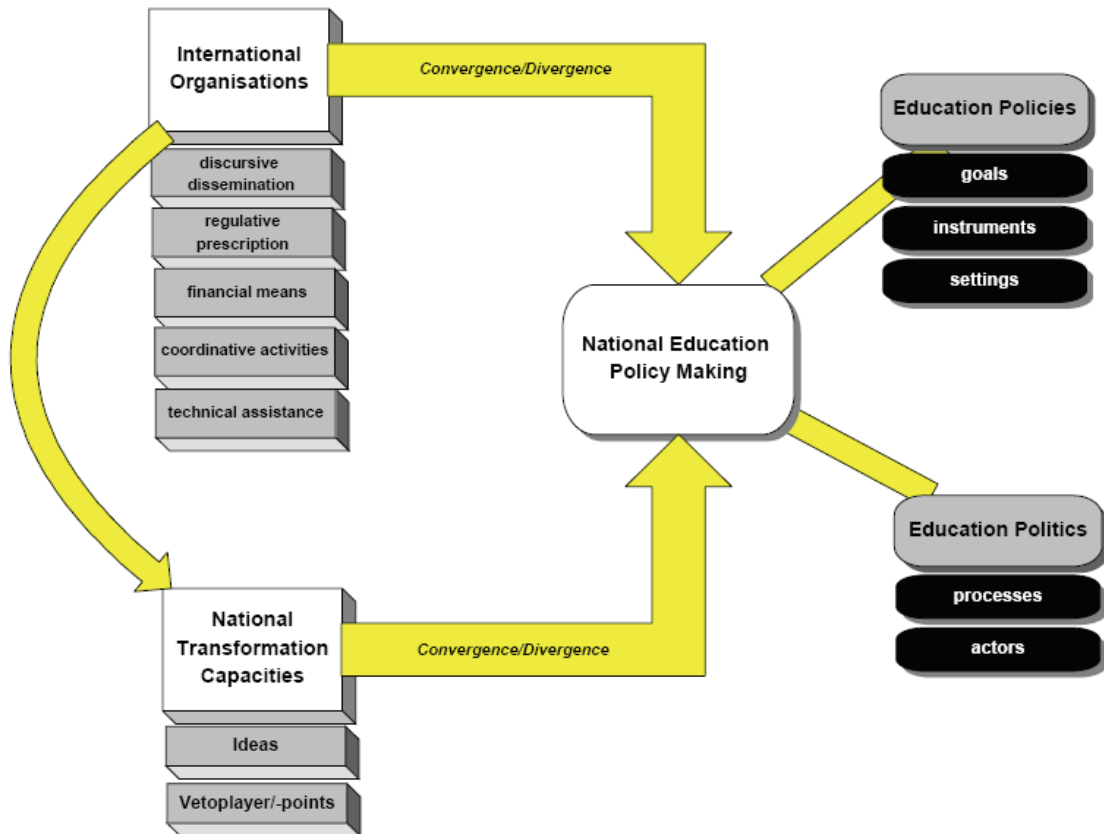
International Organisations

Convergence/Divergence

discursive dissemination

regulative prescription

financial means

coordinative activities

technical assistance

National Education Policy Making

Education Policies

goals

instruments

settings

Education Politics

processes

actors

National Transformation Capacities

Convergence/Divergence

Ideas

Vetoplayer/-points